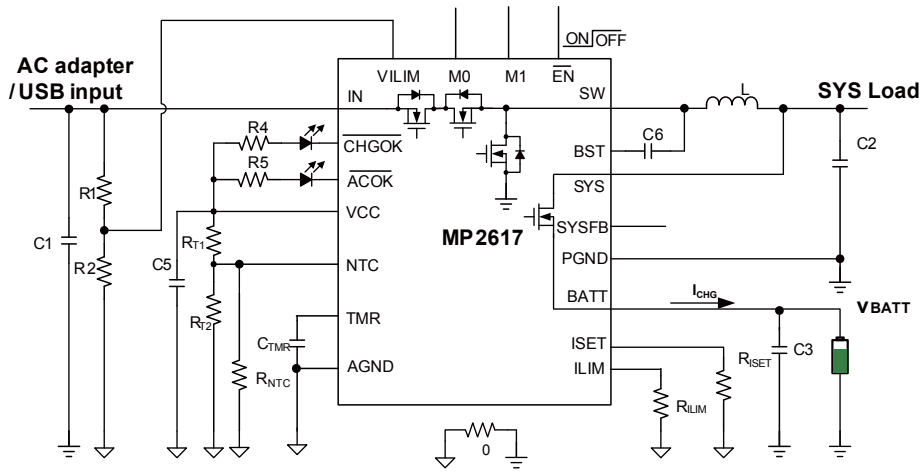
AC adapter /USB input

ON OFF

$\overline{EN}$

VILIM M0 M1

IN

SW

L

SYS Load

R4

$\overline{CHGOK}$

R5

$\overline{ACOK}$

BST

C6

C2

SYS

R1

VCC

SYSFB

C1

R2

C5

$R_{T1}$

MP2617

NTC

PGND

BATT

$I_{CHG}$

VBATT

$R_{T2}$

TMR

$C_{TMR}$

ISET

$R_{ISET}$

C3

AGND

ILIM

$R_{NTC}$

$R_{ILIM}$

0